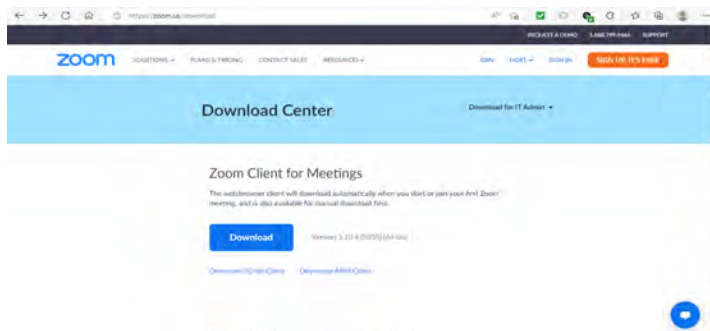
https://zoom.us/download

REQUEST A DEMO 1.888.799.9666 SUPPORT

zoom SOLUTIONS PLANS & PRICING CONTACT SALES RESOURCES JOIN HOST SIGN IN SIGN UP, IT'S FREE

Download Center

Download for IT Admin

Zoom Client for Meetings

The web browser client will download automatically when you start or join your first Zoom meeting, and is also available for manual download here.

Download

Version 5.10.4 (5035) (64-bit)

Download 32-bit Client Download ARM Client